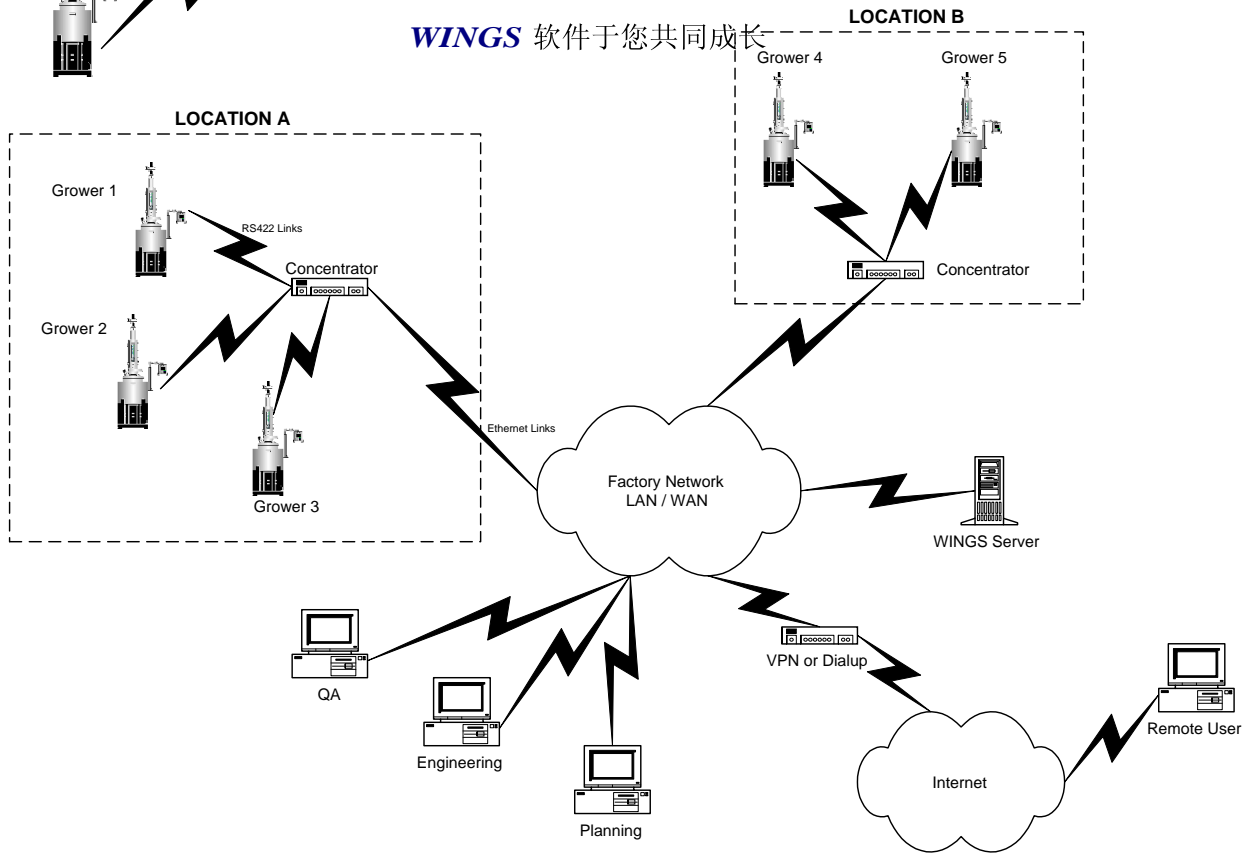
WINGS 软件于您共同成长

LOCATION B

Grower 4

Grower 5

Concentrator

LOCATION A

Grower 1

RS422 Links

Concentrator

Grower 2

Grower 3

Ethernet Links

Factory Network
LAN / WAN

WINGS Server

QA

Engineering

Planning

VPN or Dialup

Internet

Remote User